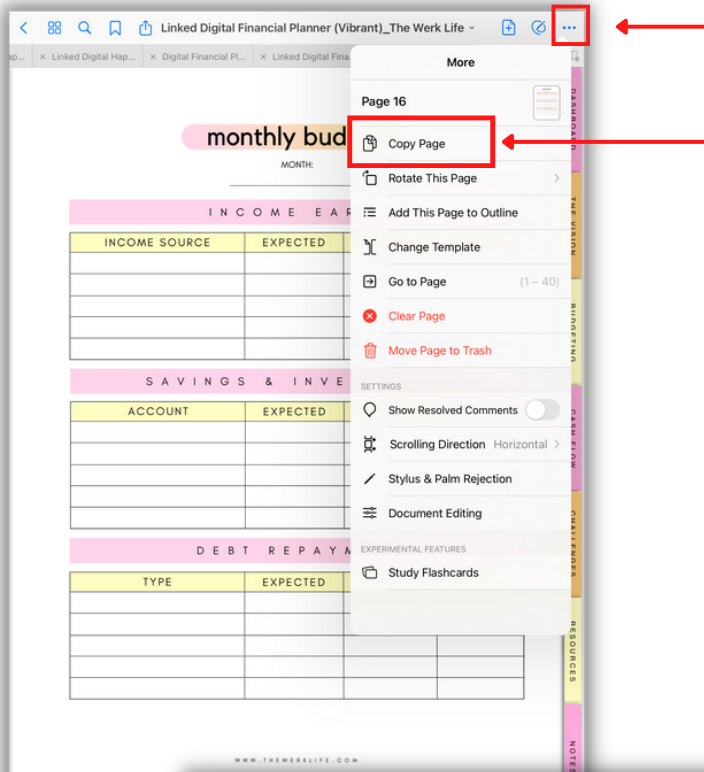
Linked Digital Financial Planner (Vibrant)_The Werk Life

ap... × Linked Digital Hap... × Digital Financial Pl... × Linked Digital Fina...

monthly bud

MONTH:

INCOME EAR

| INCOME SOURCE | EXPECTED |
|---|---|
| | |
| | |
| | |
| | |
| | |

SAVINGS & INVE

| ACCOUNT | EXPECTED |
|---|---|
| | |
| | |
| | |
| | |
| | |

DEBT REPAYM

| TYPE | EXPECTED | | |
|---|---|---|---|
| | | | |
| | | | |
| | | | |
| | | | |
| | | | |

WWW.THEWERKLIFE.COM

More

Page 16

Copy Page

Rotate This Page

Add This Page to Outline

Change Template

Go to Page (1 – 40)

Clear Page

Move Page to Trash

SETTINGS

Show Resolved Comments

Scrolling Direction Horizontal

Stylus & Palm Rejection

Document Editing

EXPERIMENTAL FEATURES

Study Flashcards

DASHBOARD

THE VISION

BUDGETING

CASH FLOW

CHALLENGES

RESOURCES

NOTES